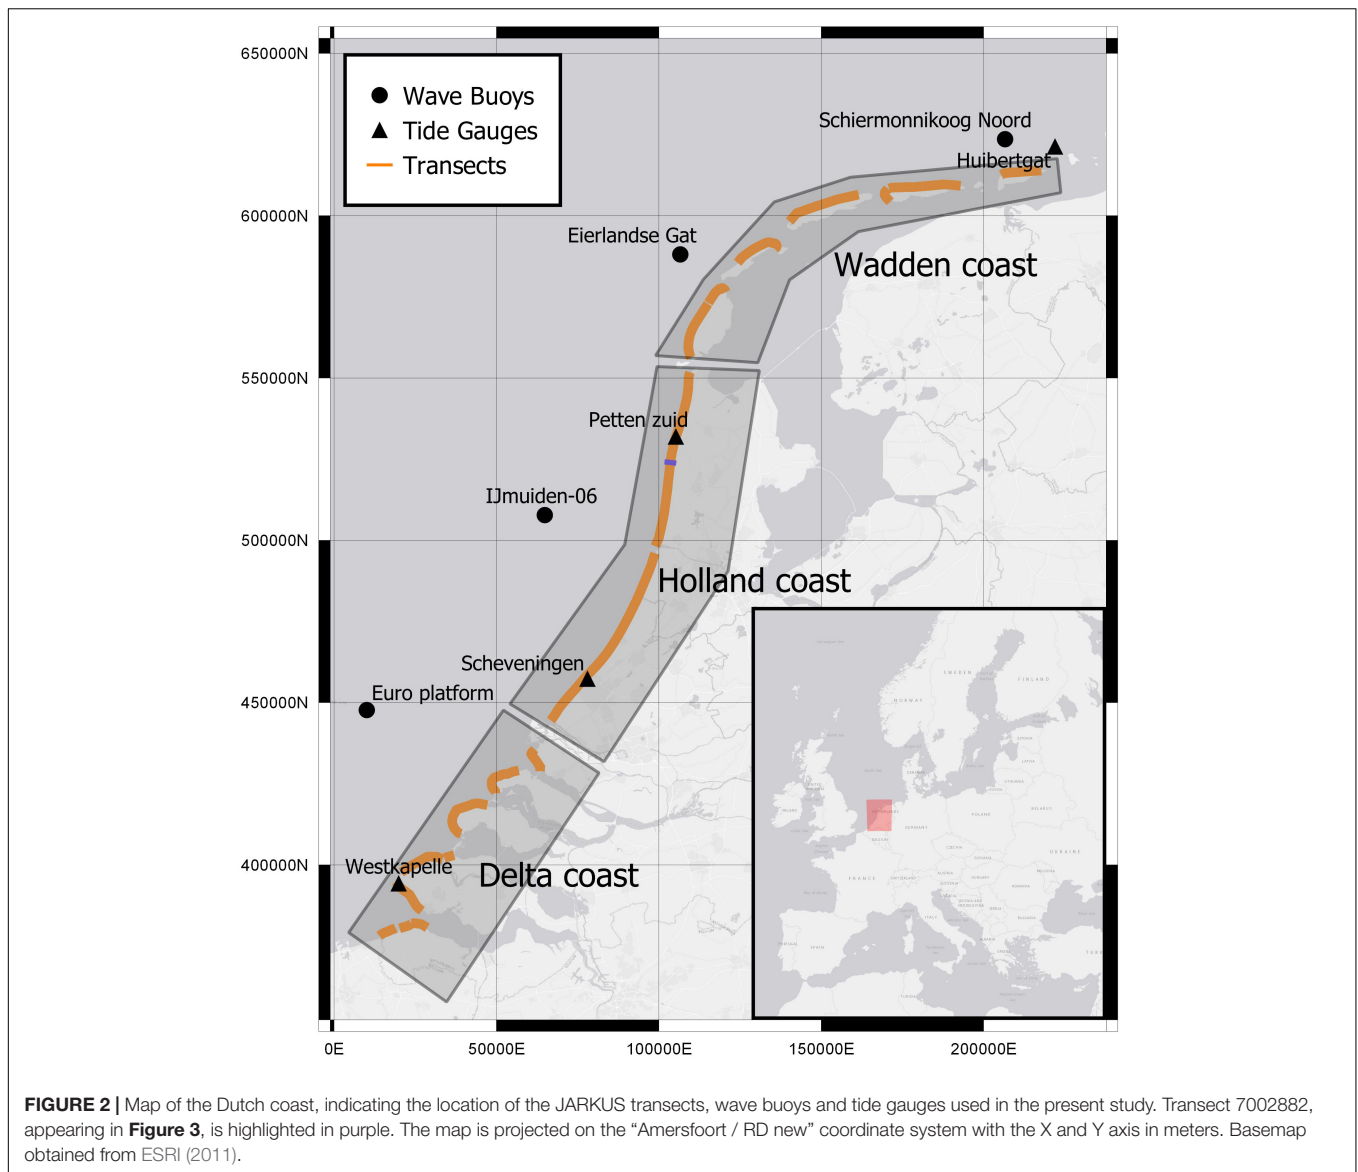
650000N
600000N
550000N
500000N
450000N
400000N

Wave Buoys
Tide Gauges
Transects

Schiermonnikoog Noord
Huibertgat
Eierlandse Gat
Wadden coast
Petten zuid
IJmuiden-06
Holland coast
Scheveningen
Euro platform
Westkapelle
Delta coast

0E
50000E
100000E
150000E
200000E

**FIGURE 2 |** Map of the Dutch coast, indicating the location of the JARKUS transects, wave buoys and tide gauges used in the present study. Transect 7002882, appearing in **Figure 3**, is highlighted in purple. The map is projected on the "Amersfoort / RD new" coordinate system with the X and Y axis in meters. Basemap obtained from ESRI (2011).